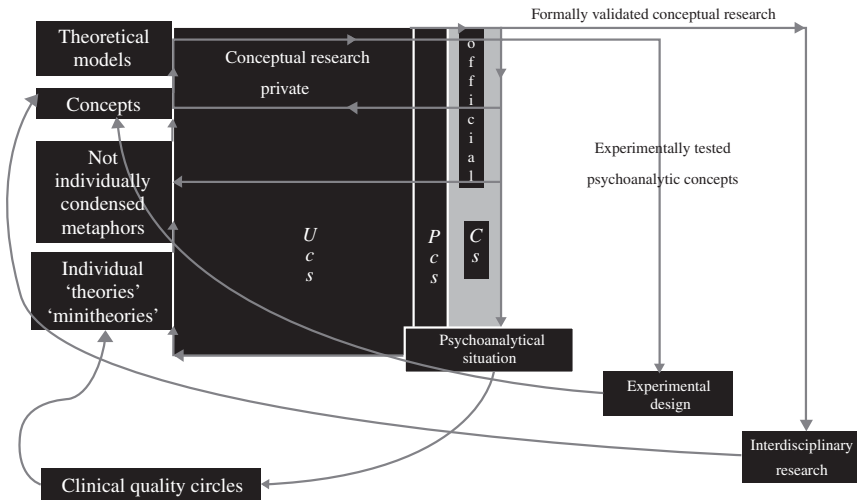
Formally validated conceptual research

Theoretical models

Concepts

Not individually condensed metaphors

Individual 'theories' 'minitheories'

Conceptual research

private

o f f i c i a l

Experimentally tested psychoanalytic concepts

U c s

P c s

C s

Psychoanalytical situation

Experimental design

Interdisciplinary research

Clinical quality circles